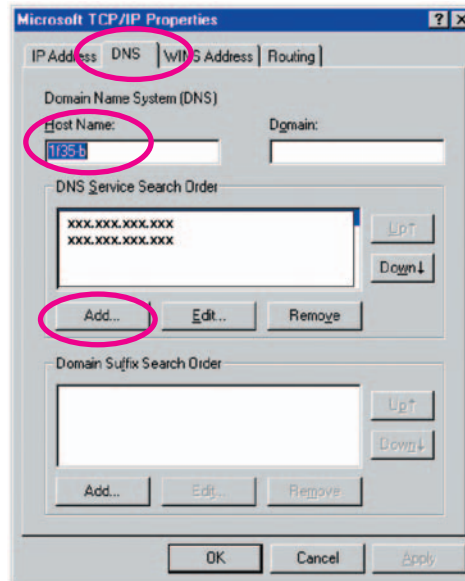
Microsoft TCP/IP Properties

? X

IP Address | DNS | WINS Address | Routing

Domain Name System (DNS)

Host Name:

1f35-b

Domain:

DNS Service Search Order

xxx.xxx.xxx.xxx
xxx.xxx.xxx.xxx

Up↑

Down↓

Add...

Edit...

Remove

Domain Suffix Search Order

Up↑

Down↓

Add...

Edit...

Remove

OK

Cancel

Apply